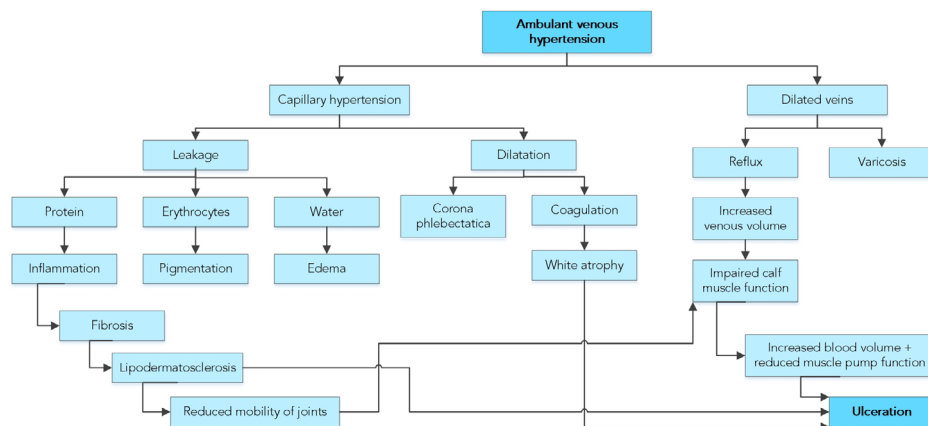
Ambulant venous hypertension

Capillary hypertension

Dilated veins

Leakage

Dilatation

Reflux

Varicosis

Protein

Erythrocytes

Water

Corona phlebectatica

Coagulation

Increased venous volume

Inflammation

Pigmentation

Edema

White atrophy

Impaired calf muscle function

Fibrosis

Lipodermatosclerosis

Increased blood volume + reduced muscle pump function

Reduced mobility of joints

Ulceration